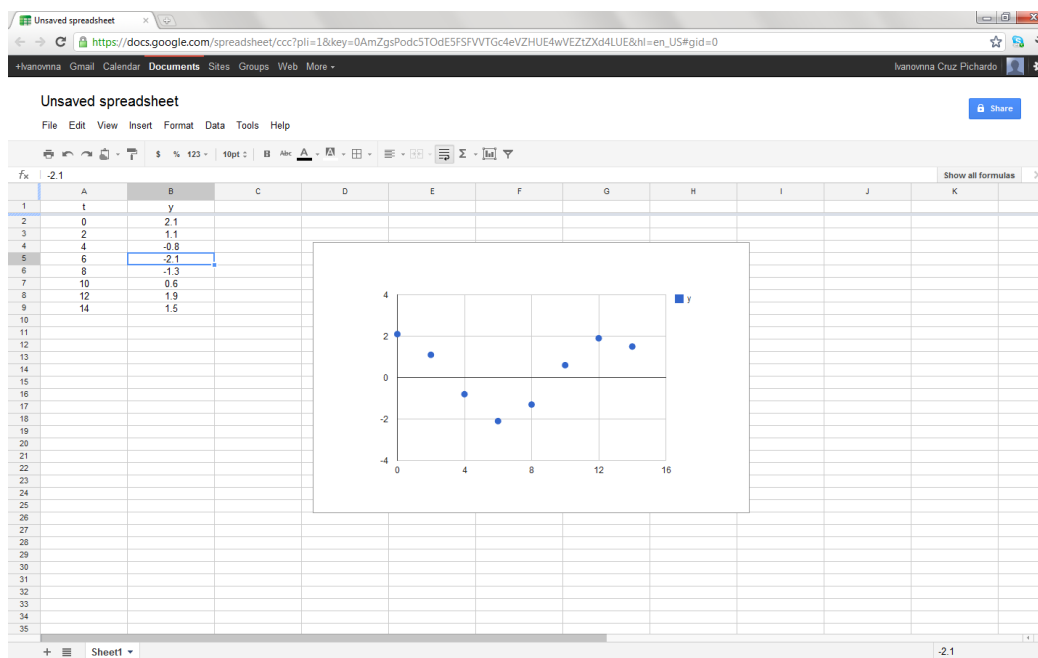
Unsaved spreadsheet

https://docs.google.com/spreadsheet/ccc?pli=1&key=0AmZgsPodc5TOdE5FSFVVTGc4eVZHUE4wVEZtZXd4LUE&hl=en_US#gid=0

+Ivanovnna Gmail Calendar Documents Sites Groups Web More ▾

Ivanovnna Cruz Pichardo

Unsaved spreadsheet

Share

File Edit View Insert Format Data Tools Help

$ % 123 ▾ 10pt ▾ B Abc A ▾ Σ ▾

$f_x$ -2.1

Show all formulas

| | A | B | C | D | E | F | G | H | I | J | K |
|---|---|---|---|---|---|---|---|---|---|---|---|
| 1 | t | y | | | | | | | | | |
| 2 | 0 | 2.1 | | | | | | | | | |
| 3 | 2 | 1.1 | | | | | | | | | |
| 4 | 4 | -0.8 | | | | | | | | | |
| 5 | 6 | -2.1 | | | | | | | | | |
| 6 | 8 | -1.3 | | | | | | | | | |
| 7 | 10 | 0.6 | | | | | | | | | |
| 8 | 12 | 1.9 | | | | | | | | | |
| 9 | 14 | 1.5 | | | | | | | | | |

10 11 12 13 14 15 16 17 18 19 20 21 22 23 24 25 26 27 28 29 30 31 32 33 34 35

4
2
0
-2
-4
0 4 8 12 16
y

+ Sheet1 ▾

-2.1